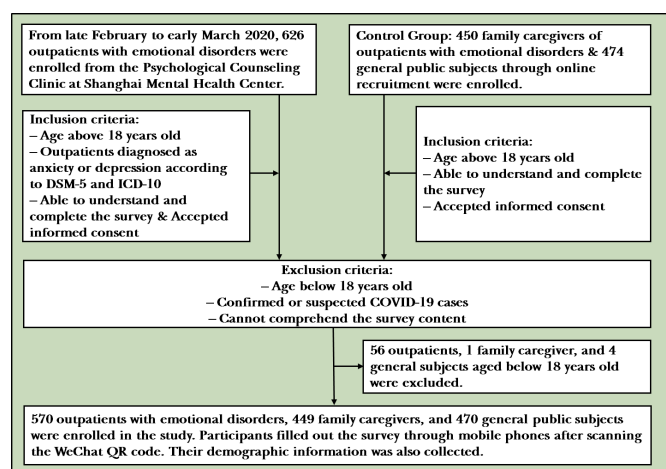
From late February to early March 2020, 626 outpatients with emotional disorders were enrolled from the Psychological Counseling Clinic at Shanghai Mental Health Center.

Control Group: 450 family caregivers of outpatients with emotional disorders & 474 general public subjects through online recruitment were enrolled.

Inclusion criteria:
– Age above 18 years old
– Outpatients diagnosed as anxiety or depression according to DSM-5 and ICD-10
– Able to understand and complete the survey & Accepted informed consent

Inclusion criteria:
– Age above 18 years old
– Able to understand and complete the survey
– Accepted informed consent

Exclusion criteria:
– Age below 18 years old
– Confirmed or suspected COVID-19 cases
– Cannot comprehend the survey content

56 outpatients, 1 family caregiver, and 4 general subjects aged below 18 years old were excluded.

570 outpatients with emotional disorders, 449 family caregivers, and 470 general public subjects were enrolled in the study. Participants filled out the survey through mobile phones after scanning the WeChat QR code. Their demographic information was also collected.